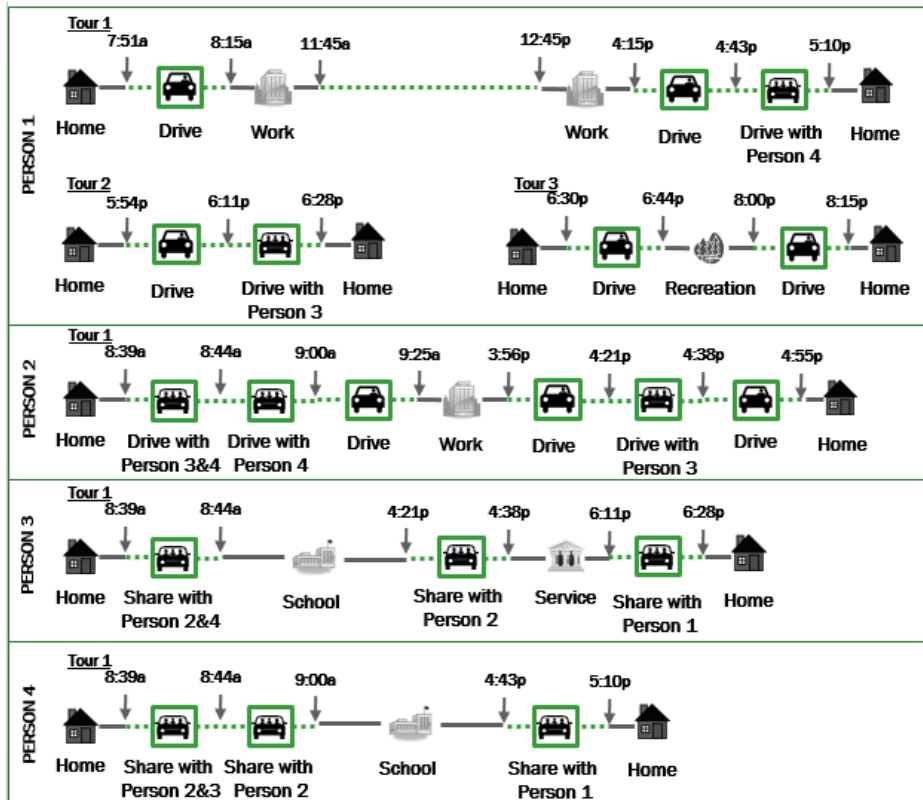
PERSON 1

Tour 1
7:51a 8:15a 11:45a 12:45p 4:15p 4:43p 5:10p
Home Drive Work Work Drive Drive with Person 4 Home

Tour 2
5:54p 6:11p 6:28p
Home Drive Drive with Person 3 Home

Tour 3
6:30p 6:44p 8:00p 8:15p
Home Drive Recreation Drive Home

PERSON 2

Tour 1
8:39a 8:44a 9:00a 9:25a 3:56p 4:21p 4:38p 4:55p
Home Drive with Person 3&4 Drive with Person 4 Drive Work Drive Drive with Person 3 Drive Home

PERSON 3

Tour 1
8:39a 8:44a 4:21p 4:38p 6:11p 6:28p
Home Share with Person 2&4 School Share with Person 2 Service Share with Person 1 Home

PERSON 4

Tour 1
8:39a 8:44a 9:00a 4:43p 5:10p
Home Share with Person 2&3 Share with Person 2 School Share with Person 1 Home